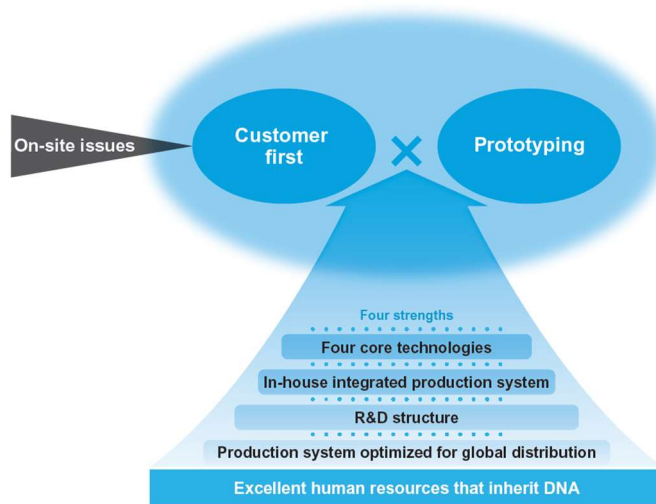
On-site issues

Customer first

×

Prototyping

Four strengths

Four core technologies

In-house integrated production system

R&D structure

Production system optimized for global distribution

Excellent human resources that inherit DNA